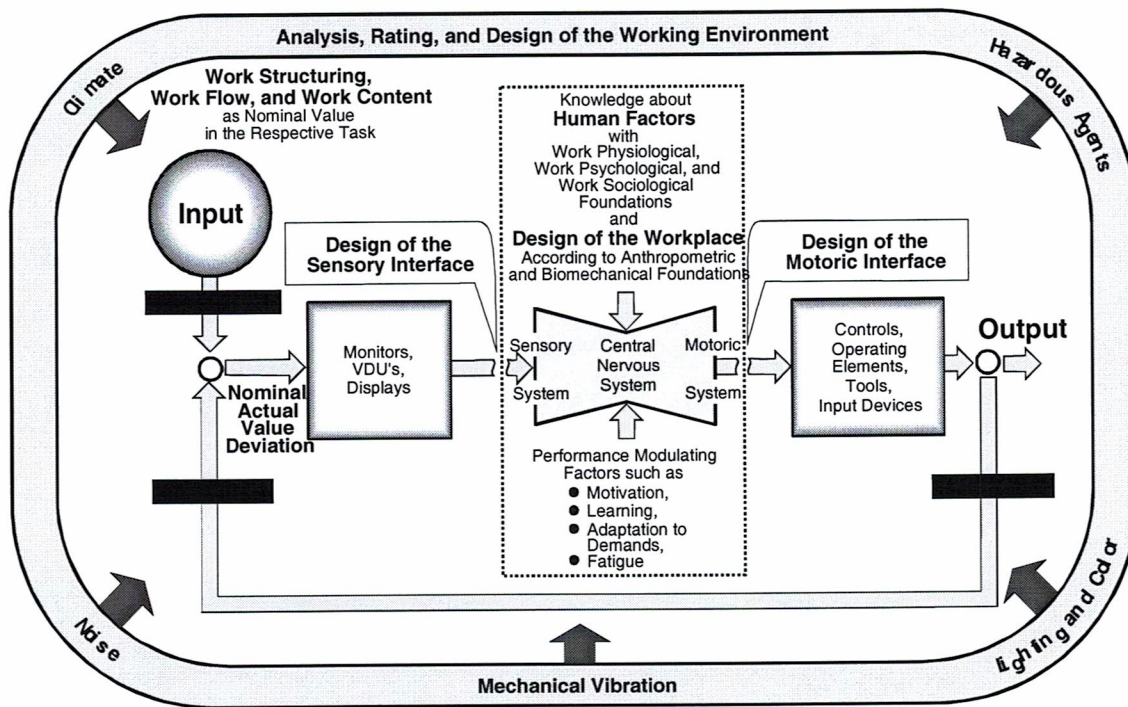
Analysis, Rating, and Design of the Working Environment

Climate

Hazardous Agents

Work Structuring, Work Flow, and Work Content as Nominal Value in the Respective Task

Knowledge about **Human Factors** with Work Physiological, Work Psychological, and Work Sociological Foundations and

**Design of the Workplace** According to Anthropometric and Biomechanical Foundations

Input

Design of the Sensory Interface

Design of the Motoric Interface

Monitors, VDU's, Displays

Sensory System

Central Nervous System

Motoric System

Controls, Operating Elements, Tools, Input Devices

Output

Nominal Actual Value Deviation

Performance Modulating Factors such as
● Motivation,
● Learning,
● Adaptation to Demands,
● Fatigue

Noise

Mechanical Vibration

Lighting and Color